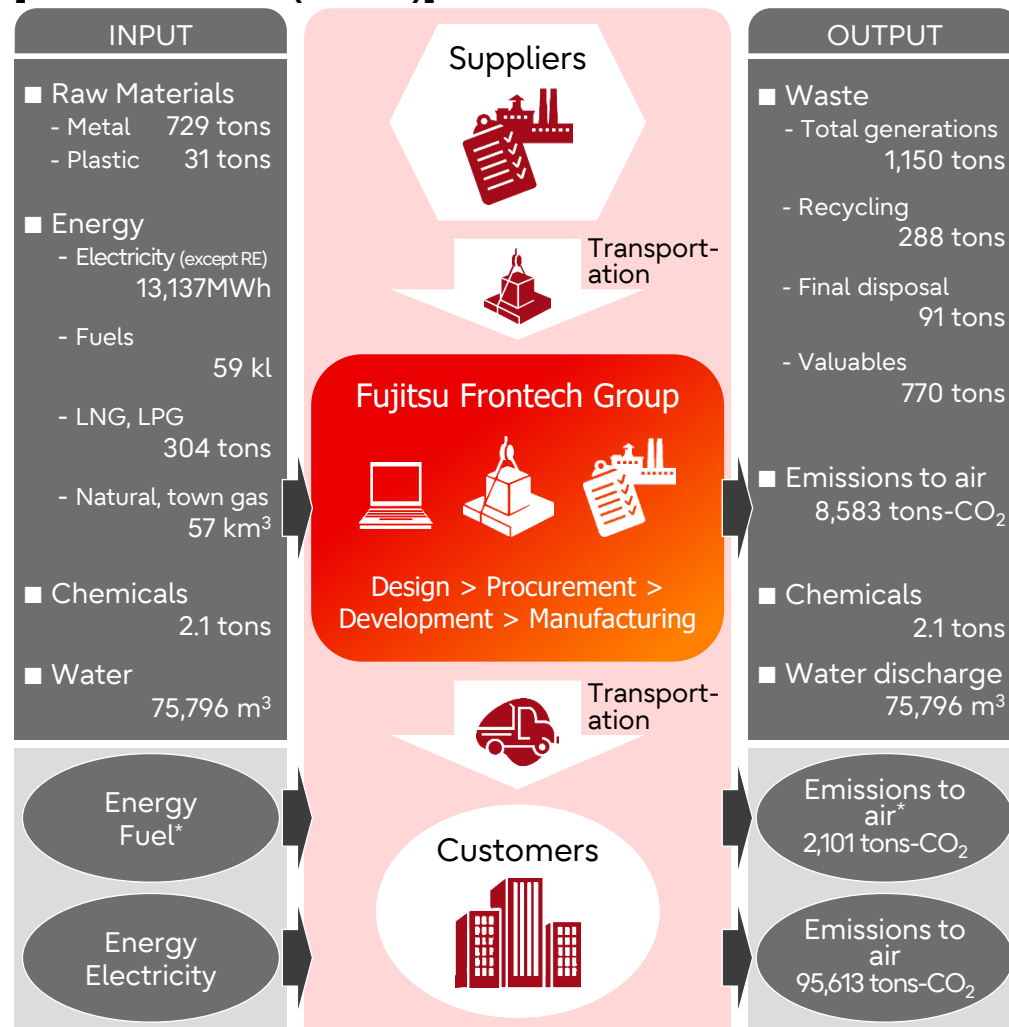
INPUT

■ Raw Materials
- Metal 729 tons
- Plastic 31 tons

■ Energy
- Electricity (except RE) 13,137MWh
- Fuels 59 kl
- LNG, LPG 304 tons
- Natural, town gas 57 km$^3$

■ Chemicals 2.1 tons

■ Water 75,796 m$^3$

Energy Fuel*

Energy Electricity

Suppliers

Transportation

Fujitsu Frontech Group

Design > Procurement > Development > Manufacturing

Transportation

Customers

OUTPUT

■ Waste
- Total generations 1,150 tons
- Recycling 288 tons
- Final disposal 91 tons
- Valuables 770 tons

■ Emissions to air 8,583 tons-$CO_2$

■ Chemicals 2.1 tons

■ Water discharge 75,796 m$^3$

Emissions to air* 2,101 tons-$CO_2$

Emissions to air 95,613 tons-$CO_2$